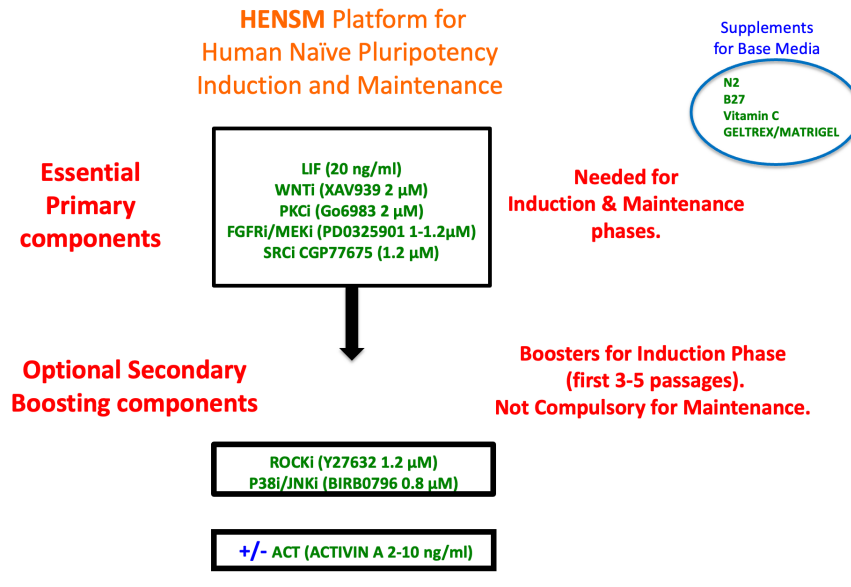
HENSM Platform for Human Naïve Pluripotency Induction and Maintenance

Supplements for Base Media

N2
B27
Vitamin C
GELTREX/MATRIGEL

Essential Primary components

LIF (20 ng/ml)
WNTi (XAV939 2 μM)
PKCi (Go6983 2 μM)
FGFRi/MEKi (PD0325901 1-1.2μM)
SRCi CGP77675 (1.2 μM)

Needed for Induction & Maintenance phases.

Optional Secondary Boosting components

Boosters for Induction Phase (first 3-5 passages). Not Compulsory for Maintenance.

ROCKi (Y27632 1.2 μM)
P38i/JNKi (BIRB0796 0.8 μM)

+/- ACT (ACTIVIN A 2-10 ng/ml)